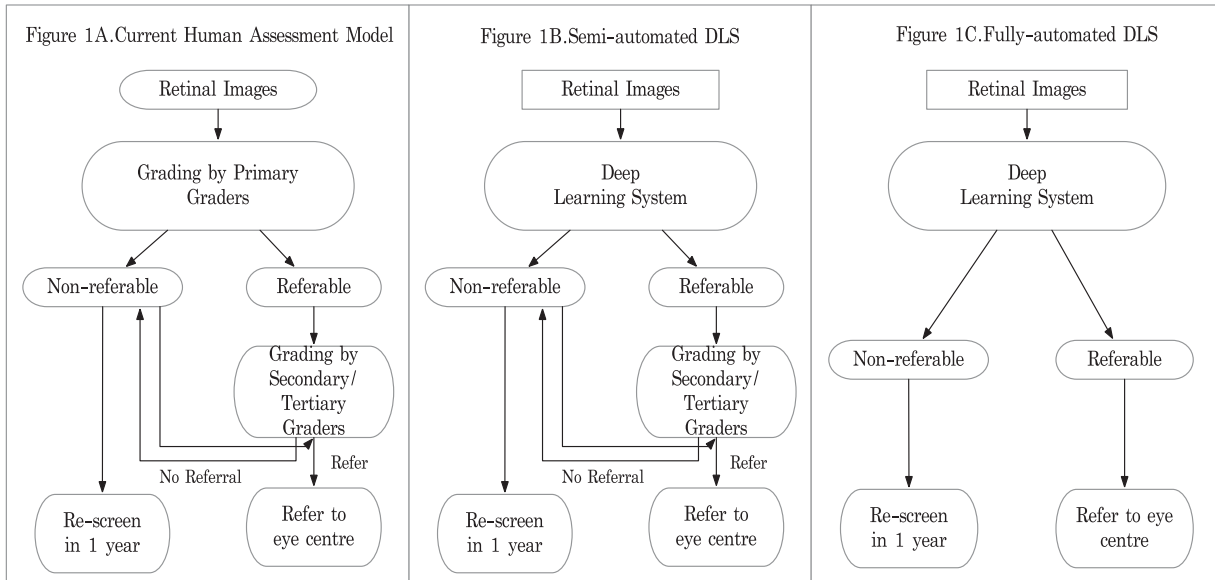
Figure 1A.Current Human Assessment Model

Retinal Images

Grading by Primary Graders

Non-referable

Referable

Grading by Secondary/ Tertiary Graders

No Referral

Refer

Re-screen in 1 year

Refer to eye centre

Figure 1B.Semi-automated DLS

Retinal Images

Deep Learning System

Non-referable

Referable

Grading by Secondary/ Tertiary Graders

No Referral

Refer

Re-screen in 1 year

Refer to eye centre

Figure 1C.Fully-automated DLS

Retinal Images

Deep Learning System

Non-referable

Referable

Re-screen in 1 year

Refer to eye centre